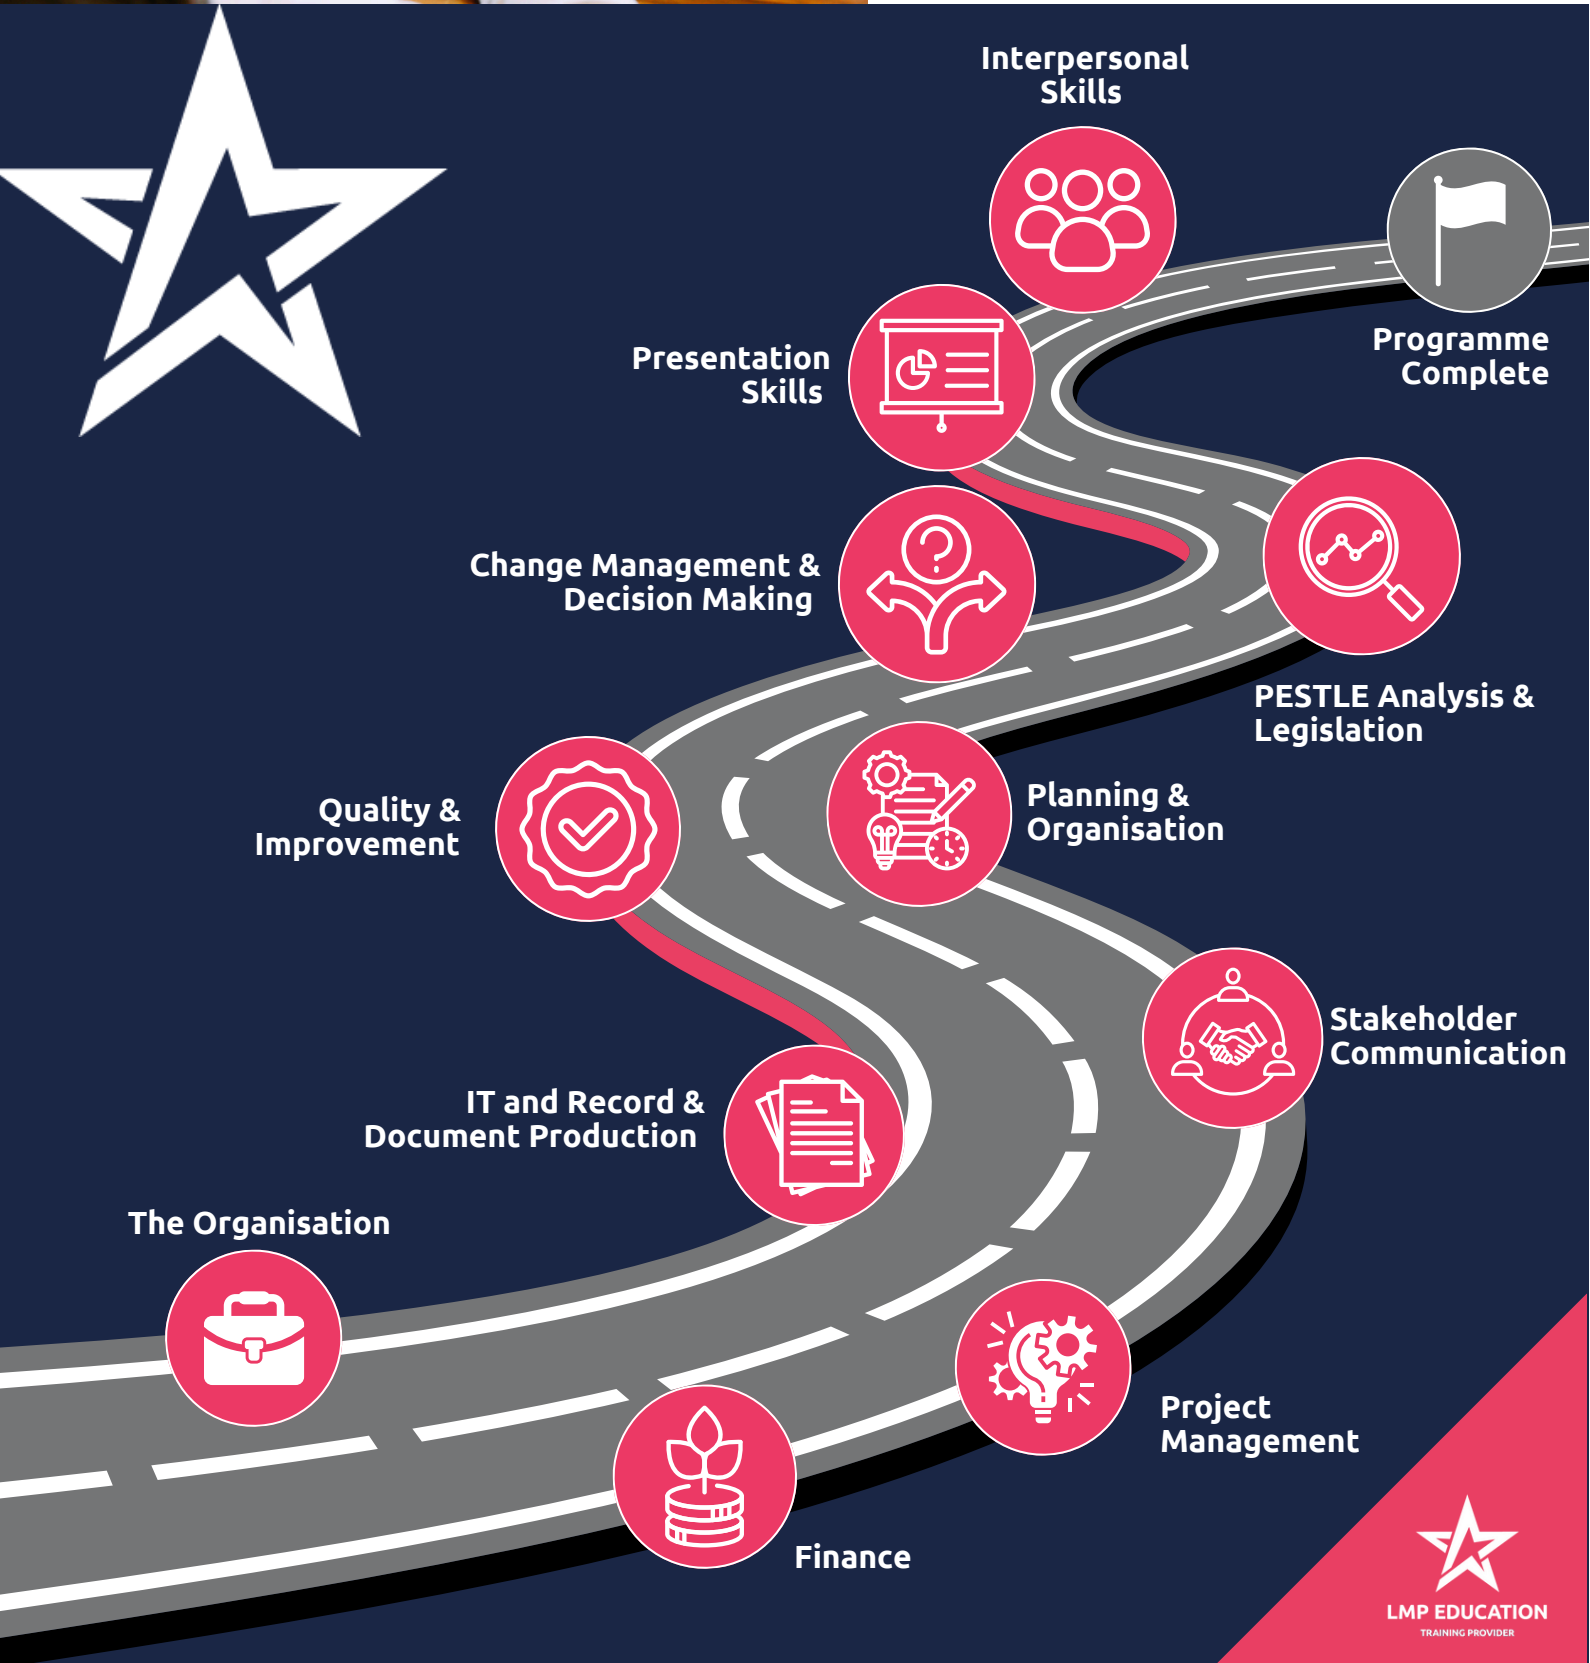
Interpersonal Skills

Programme Complete

Presentation Skills

Change Management & Decision Making

PESTLE Analysis & Legislation

Quality & Improvement

Planning & Organisation

Stakeholder Communication

IT and Record & Document Production

The Organisation

Project Management

Finance

LMP EDUCATION
TRAINING PROVIDER